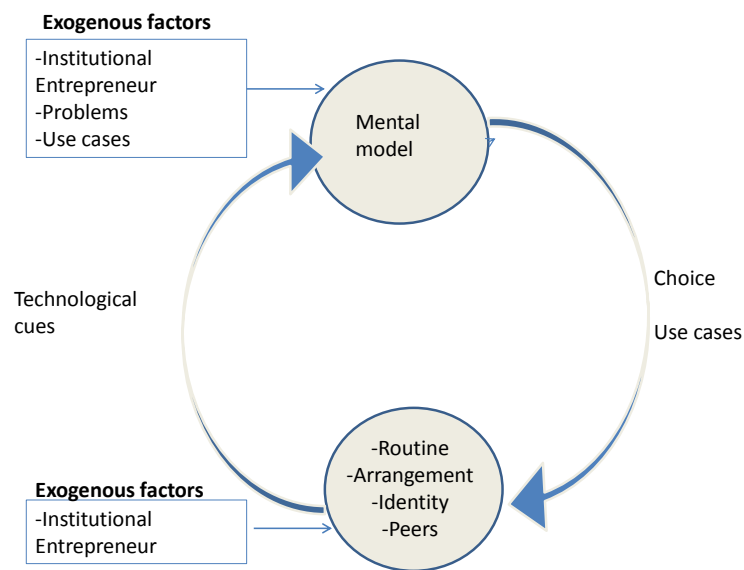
Exogenous factors

-Institutional Entrepreneur
-Problems
-Use cases

Mental model

Choice

Use cases

Technological cues

-Routine
-Arrangement
-Identity
-Peers

Exogenous factors

-Institutional Entrepreneur